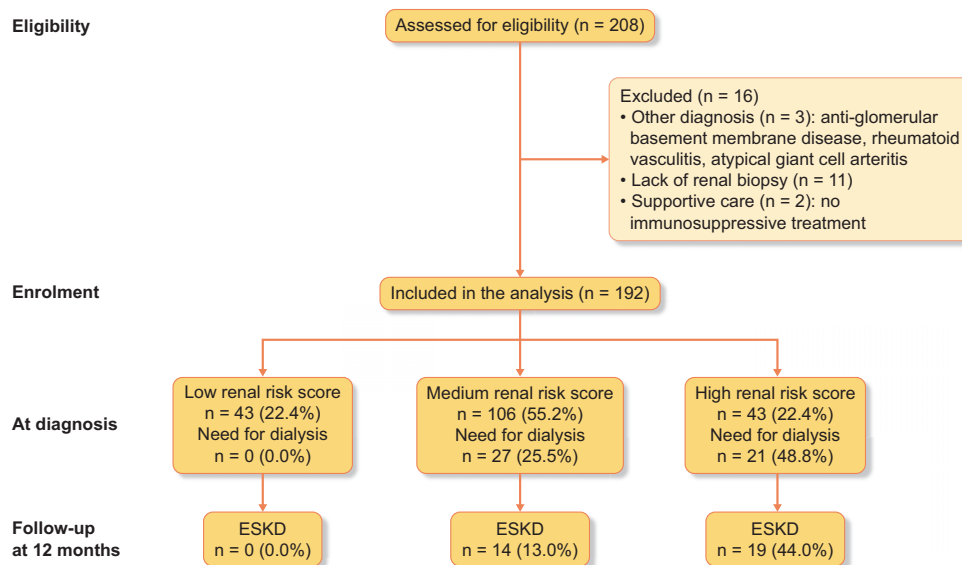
Eligibility

Assessed for eligibility (n = 208)

Excluded (n = 16)
• Other diagnosis (n = 3): anti-glomerular basement membrane disease, rheumatoid vasculitis, atypical giant cell arteritis
• Lack of renal biopsy (n = 11)
• Supportive care (n = 2): no immunosuppressive treatment

Enrolment

Included in the analysis (n = 192)

At diagnosis

Low renal risk score
n = 43 (22.4%)
Need for dialysis
n = 0 (0.0%)

Medium renal risk score
n = 106 (55.2%)
Need for dialysis
n = 27 (25.5%)

High renal risk score
n = 43 (22.4%)
Need for dialysis
n = 21 (48.8%)

Follow-up at 12 months

ESKD
n = 0 (0.0%)

ESKD
n = 14 (13.0%)

ESKD
n = 19 (44.0%)